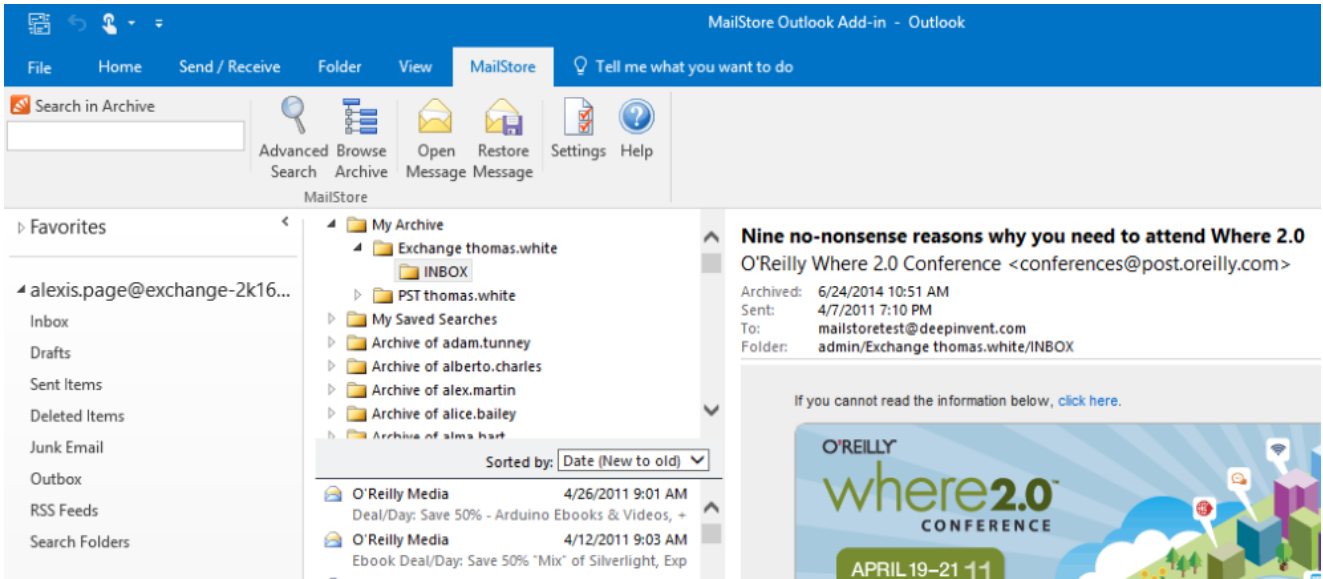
MailStore Outlook Add-in - Outlook

File Home Send / Receive Folder View MailStore Tell me what you want to do

Search in Archive

Advanced Search Browse Archive Open Message Restore Message Settings Help

MailStore

Favorites

alexis.page@exchange-2k16...

Inbox
Drafts
Sent Items
Deleted Items
Junk Email
Outbox
RSS Feeds
Search Folders

My Archive
Exchange thomas.white
INBOX
PST thomas.white
My Saved Searches
Archive of adam.tunney
Archive of alberto.charles
Archive of alex.martin
Archive of alice.bailey
Archive of alma.hart

Sorted by: Date (New to old)

O'Reilly Media 4/26/2011 9:01 AM
Deal/Day: Save 50% - Arduino Ebooks & Videos, +
O'Reilly Media 4/12/2011 9:03 AM
Ebook Deal/Day: Save 50% "Mix" of Silverlight, Exp

Nine no-nonsense reasons why you need to attend Where 2.0
O'Reilly Where 2.0 Conference <conferences@post.oreilly.com>
Archived: 6/24/2014 10:51 AM
Sent: 4/7/2011 7:10 PM
To: mailstoretest@deepinvent.com
Folder: admin/Exchange thomas.white/INBOX

If you cannot read the information below, click here.

O'REILLY
where2.0
CONFERENCE
APRIL 19–21 11